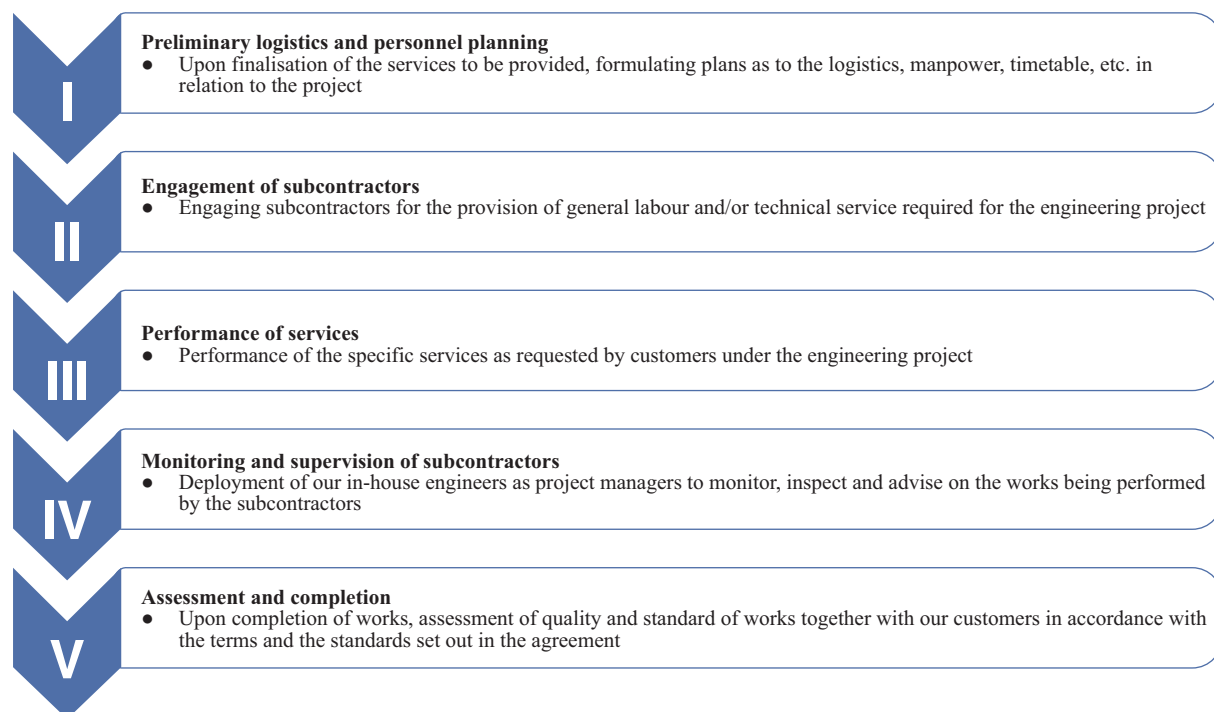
I

Preliminary logistics and personnel planning
● Upon finalisation of the services to be provided, formulating plans as to the logistics, manpower, timetable, etc. in relation to the project

II

Engagement of subcontractors
● Engaging subcontractors for the provision of general labour and/or technical service required for the engineering project

III

Performance of services
● Performance of the specific services as requested by customers under the engineering project

IV

Monitoring and supervision of subcontractors
● Deployment of our in-house engineers as project managers to monitor, inspect and advise on the works being performed by the subcontractors

V

Assessment and completion
● Upon completion of works, assessment of quality and standard of works together with our customers in accordance with the terms and the standards set out in the agreement